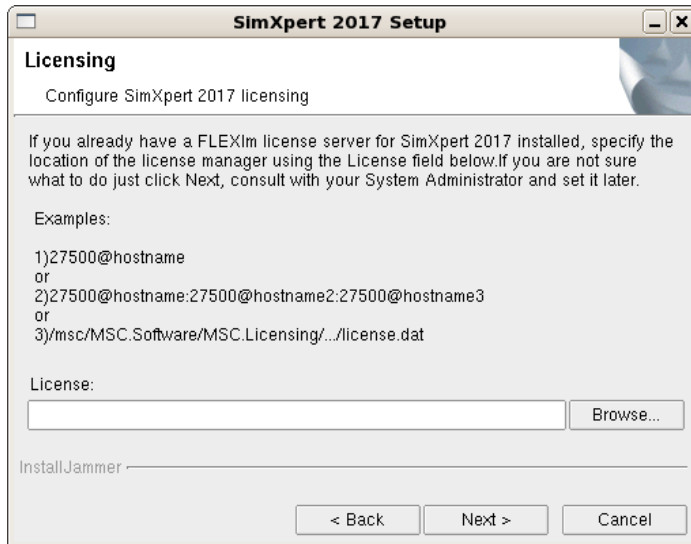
SimXpert 2017 Setup

Licensing

Configure SimXpert 2017 licensing

If you already have a FLEXlm license server for SimXpert 2017 installed, specify the location of the license manager using the License field below.If you are not sure what to do just click Next, consult with your System Administrator and set it later.

Examples:

1)27500@hostname
or
2)27500@hostname:27500@hostname2:27500@hostname3
or
3)/msc/MSC.Software/MSC.Licensing/.../license.dat

License:

Browse...

InstallJammer

< Back

Next >

Cancel